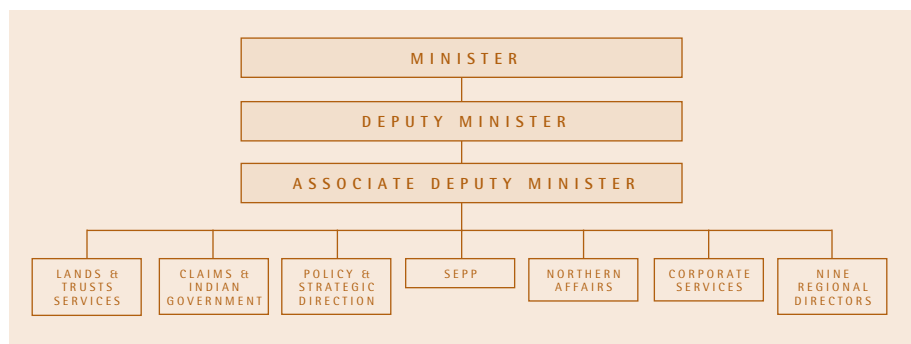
MINISTER

DEPUTY MINISTER

ASSOCIATE DEPUTY MINISTER

LANDS & TRUSTS SERVICES

CLAIMS & INDIAN GOVERNMENT

POLICY & STRATEGIC DIRECTION

SEPP

NORTHERN AFFAIRS

CORPORATE SERVICES

NINE REGIONAL DIRECTORS